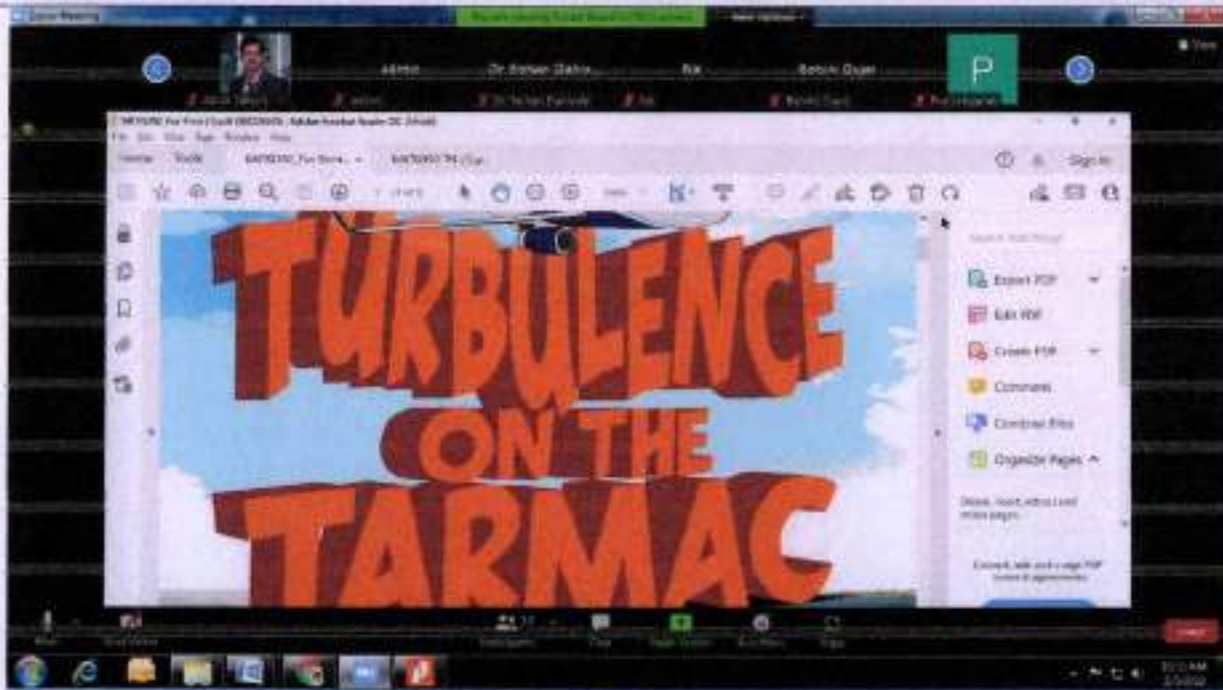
Zoom Meeting
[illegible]
View
Admin
Dr Rehan Zahid...
Ria
Bobin Oyer
P
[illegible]
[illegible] - Adobe Acrobat Reader DC (64-bit)
File Edit View Sign Window Help
Home Tools
Sign In
TURBULENCE ON THE TARMAC
Search Tools
Export PDF
Edit PDF
Create PDF
Comment
Combine Files
Organize Pages
Delete, insert, extract and rotate pages.
Convert, edit and e-sign PDF forms & agreements.
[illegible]